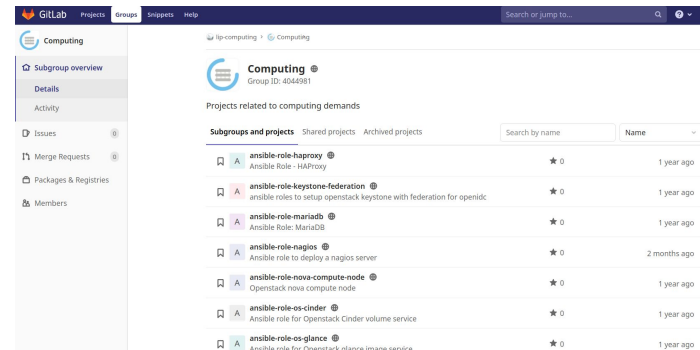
GitLab Projects Groups Snippets Help

Search or jump to...

Computing

Subgroup overview

Details

Activity

Issues 0

Merge Requests 0

Packages & Registries

Members

lip-computing > Computing

Computing

Group ID: 4044981

Projects related to computing demands

Subgroups and projects Shared projects Archived projects

Search by name

Name

A ansible-role-haproxy
Ansible Role - HAProxy
0 1 year ago

A ansible-role-keystone-federation
ansible roles to setup openstack keystone with federation for openidc
0 1 year ago

A ansible-role-mariadb
Ansible Role: MariaDB
0 1 year ago

A ansible-role-nagios
Ansible role to deploy a nagios server
0 2 months ago

A ansible-role-nova-compute-node
Openstack nova compute node
0 1 year ago

A ansible-role-os-cinder
Ansible role for Openstack Cinder volume service
0 1 year ago

A ansible-role-os-glance
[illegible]
0 1 year ago